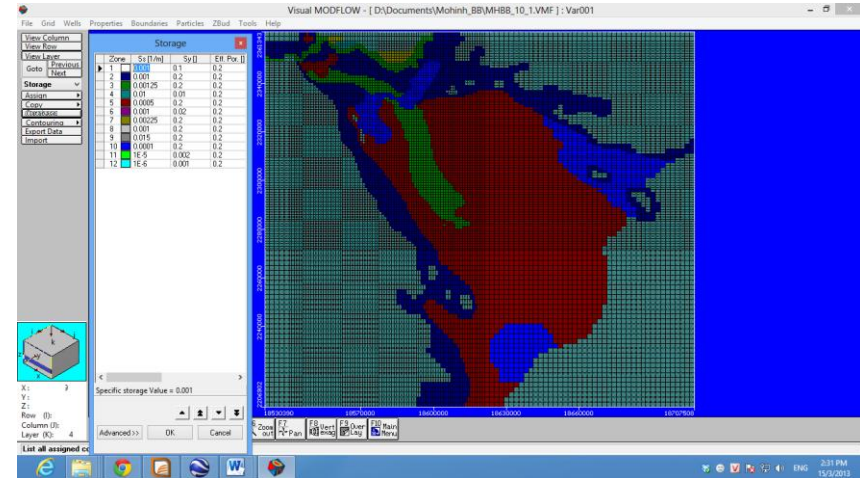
Visual MODFLOW - [ D:\Documents\Mohinh_BB\MHBB_10_1.VMF ] : Var001

File Grid Wells Properties Boundaries Particles ZBud Tools Help

View Column
View Row
View Layer
Goto Previous Next
Storage
Assign
Copy
Database
Contouring
Export Data
Import

Storage

| Zone | Ss [1/m] | Sy [] | Eff. Por. [] |
|---|---|---|---|
| 1 | 0.01 | 0.1 | 0.2 |
| 2 | 0.001 | 0.2 | 0.2 |
| 3 | 0.00125 | 0.2 | 0.2 |
| 4 | 0.01 | 0.01 | 0.2 |
| 5 | 0.0005 | 0.2 | 0.2 |
| 6 | 0.001 | 0.02 | 0.2 |
| 7 | 0.00225 | 0.2 | 0.2 |
| 8 | 0.001 | 0.2 | 0.2 |
| 9 | 0.015 | 0.2 | 0.2 |
| 10 | 0.0001 | 0.2 | 0.2 |
| 11 | 1E-5 | 0.002 | 0.2 |
| 12 | 1E-6 | 0.001 | 0.2 |

Specific storage Value = 0.001

Advanced>> OK Cancel

X: 3
Y:
Z:
Row (I):
Column (J):
Layer (K): 4

List all assigned c

2341943
2340000
2320000
2300000
2280000
2260000
2240000
2220000
2206902

18530090 18570000 18600000 18630000 18660000 18707500

F6 Zoom out F7 Pan F8 Vert exag F9 Over Lay F10 Main Menu

ENG 2:31 PM 15/3/2013